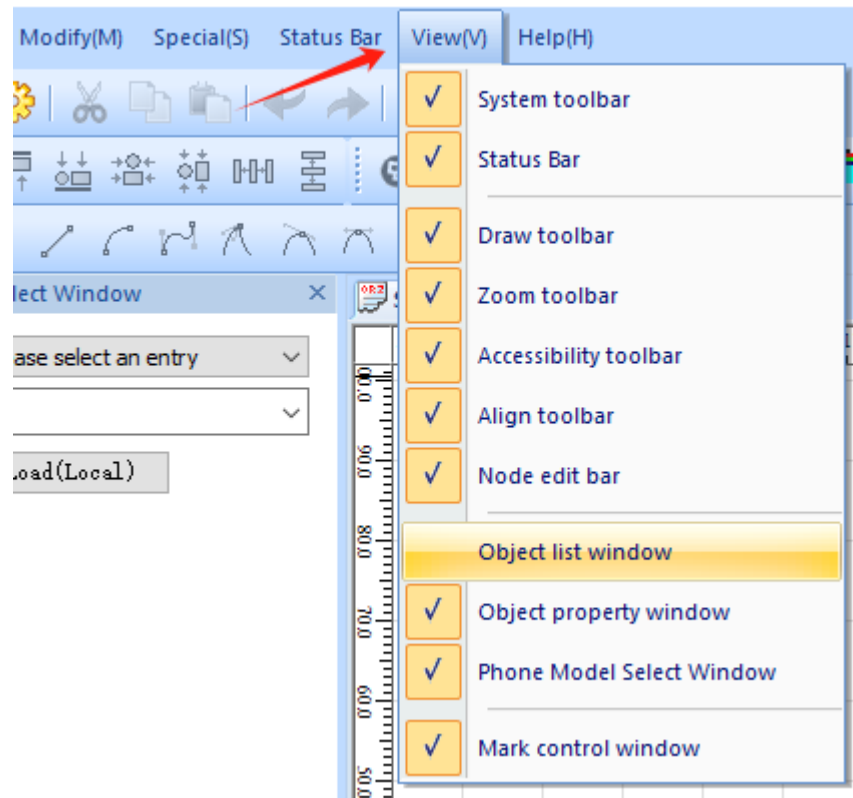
Modify(M) Special(S) Status Bar View(V) Help(H)

lect Window ×

ase select an entry

oad(Local)

System toolbar
Status Bar
Draw toolbar
Zoom toolbar
Accessibility toolbar
Align toolbar
Node edit bar
Object list window
Object property window
Phone Model Select Window
Mark control window

0.0
90.0
80.0
70.0
60.0
50.0